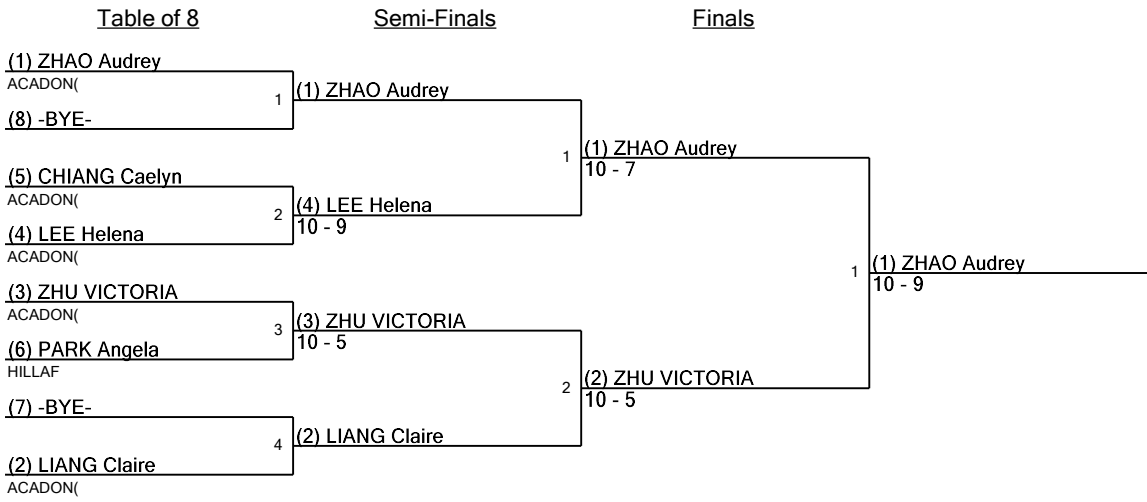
Table of 8

Semi-Finals

Finals

(1) ZHAO Audrey
ACADON(
1
(8) -BYE-

(5) CHIANG Caelyn
ACADON(
2
(4) LEE Helena
ACADON(

(3) ZHU VICTORIA
ACADON(
3
(6) PARK Angela
HILLAF

(7) -BYE-
4
(2) LIANG Claire
ACADON(

(1) ZHAO Audrey

(4) LEE Helena
10 - 9

(3) ZHU VICTORIA
10 - 5

(2) LIANG Claire

1
(1) ZHAO Audrey
10 - 7

2
(2) ZHU VICTORIA
10 - 5

1
(1) ZHAO Audrey
10 - 9